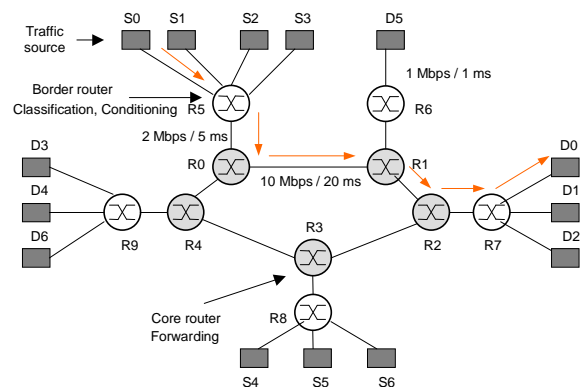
Traffic source

S0 S1 S2 S3

D5

Border router
Classification, Conditioning

R5

1 Mbps / 1 ms

R6

2 Mbps / 5 ms

D3

R0

R1

D0

D4

10 Mbps / 20 ms

D1

D6

R9

R4

R2

R7

D2

R3

Core router
Forwarding

R8

S4 S5 S6